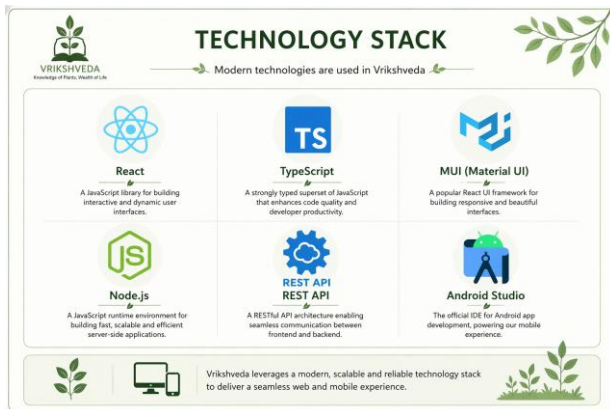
VRIKSHVEDA
Knowledge of Plants, Wealth of Life

TECHNOLOGY STACK

Modern technologies are used in Vrikshveda

React
A JavaScript library for building interactive and dynamic user interfaces.

TS
TypeScript
A strongly typed superset of JavaScript that enhances code quality and developer productivity.

MUI (Material UI)
A popular React UI framework for building responsive and beautiful interfaces.

JS
Node.js
A JavaScript runtime environment for building fast, scalable and efficient server-side applications.

REST API
REST API
A RESTful API architecture enabling seamless communication between frontend and backend.

Android Studio
The official IDE for Android app development, powering our mobile experience.

Vrikshveda leverages a modern, scalable and reliable technology stack to deliver a seamless web and mobile experience.